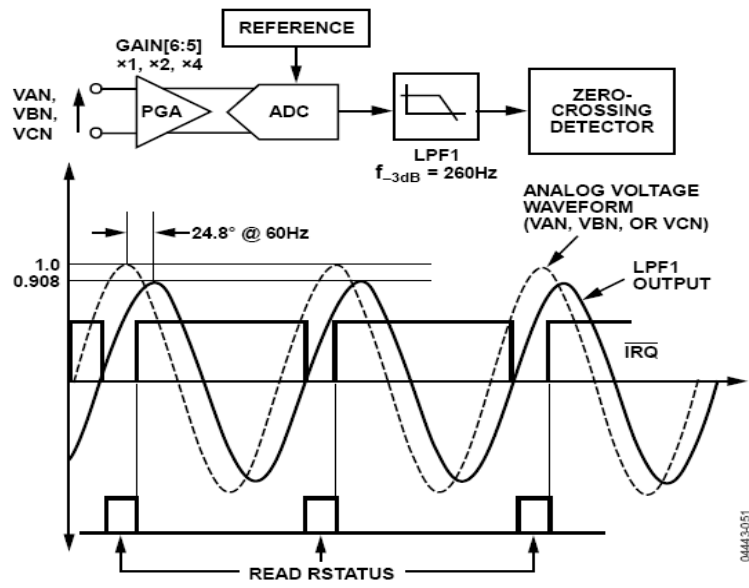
REFERENCE

GAIN[6:5]
×1, ×2, ×4

VAN,
VBN,
VCN

PGA

ADC

LPF1
$f_{-3dB}$ = 260Hz

ZERO-
CROSSING
DETECTOR

24.8° @ 60Hz

ANALOG VOLTAGE
WAVEFORM
(VAN, VBN, OR VCN)

1.0
0.908

LPF1
OUTPUT

$\overline{IRQ}$

READ RSTATUS

04443-051